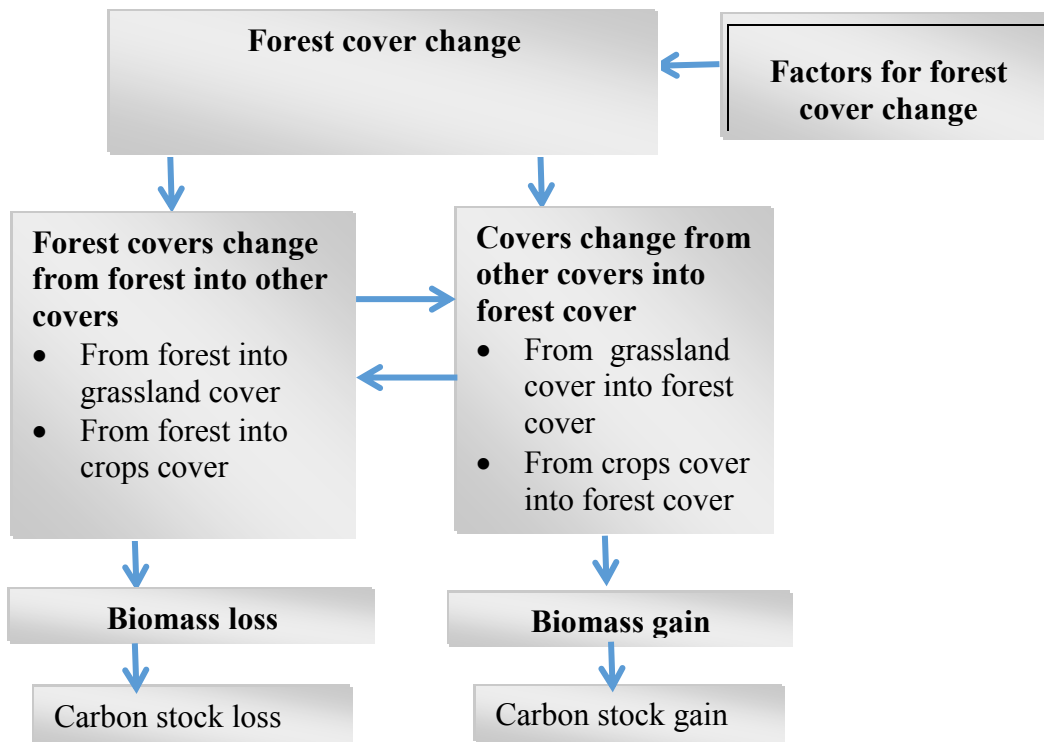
Forest cover change

Factors for forest cover change

Forest covers change from forest into other covers
- From forest into grassland cover
- From forest into crops cover

Covers change from other covers into forest cover
- From grassland cover into forest cover
- From crops cover into forest cover

Biomass loss

Biomass gain

Carbon stock loss

Carbon stock gain